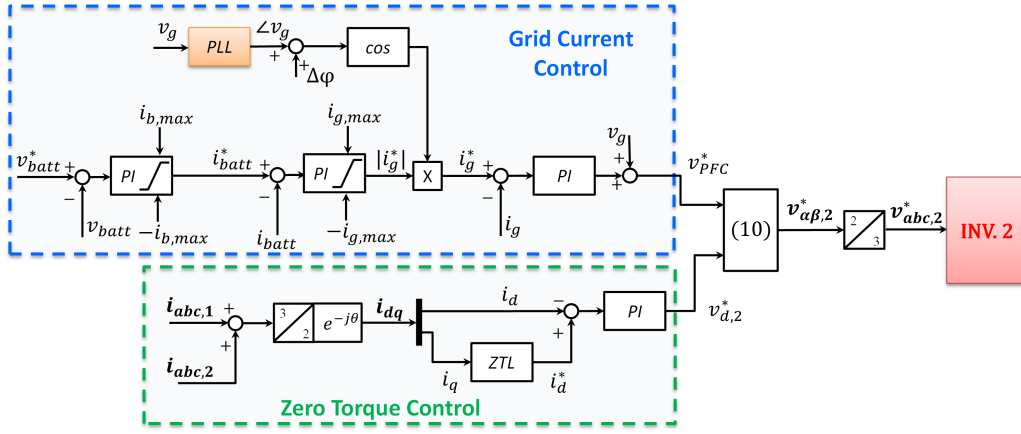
Grid Current Control

$v_g$ PLL $\angle v_g$ + +$\Delta\varphi$ cos

$v_{batt}^*$ + − $v_{batt}$ $i_{b,max}$ PI $-i_{b,max}$ $i_{batt}^*$ + − $i_{batt}$ $i_{g,max}$ PI $-i_{g,max}$ $|i_g^*|$ X $i_g^*$ + − $i_g$ PI $v_g$ + + $v_{PFC}^*$

(10) $v_{\alpha\beta,2}^*$ 2 3 $v_{abc,2}^*$ INV. 2

$i_{abc,1}$ + + $i_{abc,2}$ 3 2 $e^{-j\theta}$ $i_{dq}$ $i_d$ − + PI $v_{d,2}^*$ $i_q$ ZTL $i_d^*$

Zero Torque Control